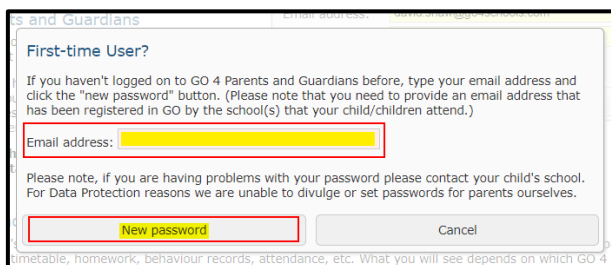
ts and Guardians

Email address: david.shaw@go4schools.com

First-time User?

If you haven't logged on to GO 4 Parents and Guardians before, type your email address and click the "new password" button. (Please note that you need to provide an email address that has been registered in GO by the school(s) that your child/children attend.)

Email address:

Please note, if you are having problems with your password please contact your child's school. For Data Protection reasons we are unable to divulge or set passwords for parents ourselves.

New password

Cancel

timetable, homework, behaviour records, attendance, etc. What you will see depends on which GO 4